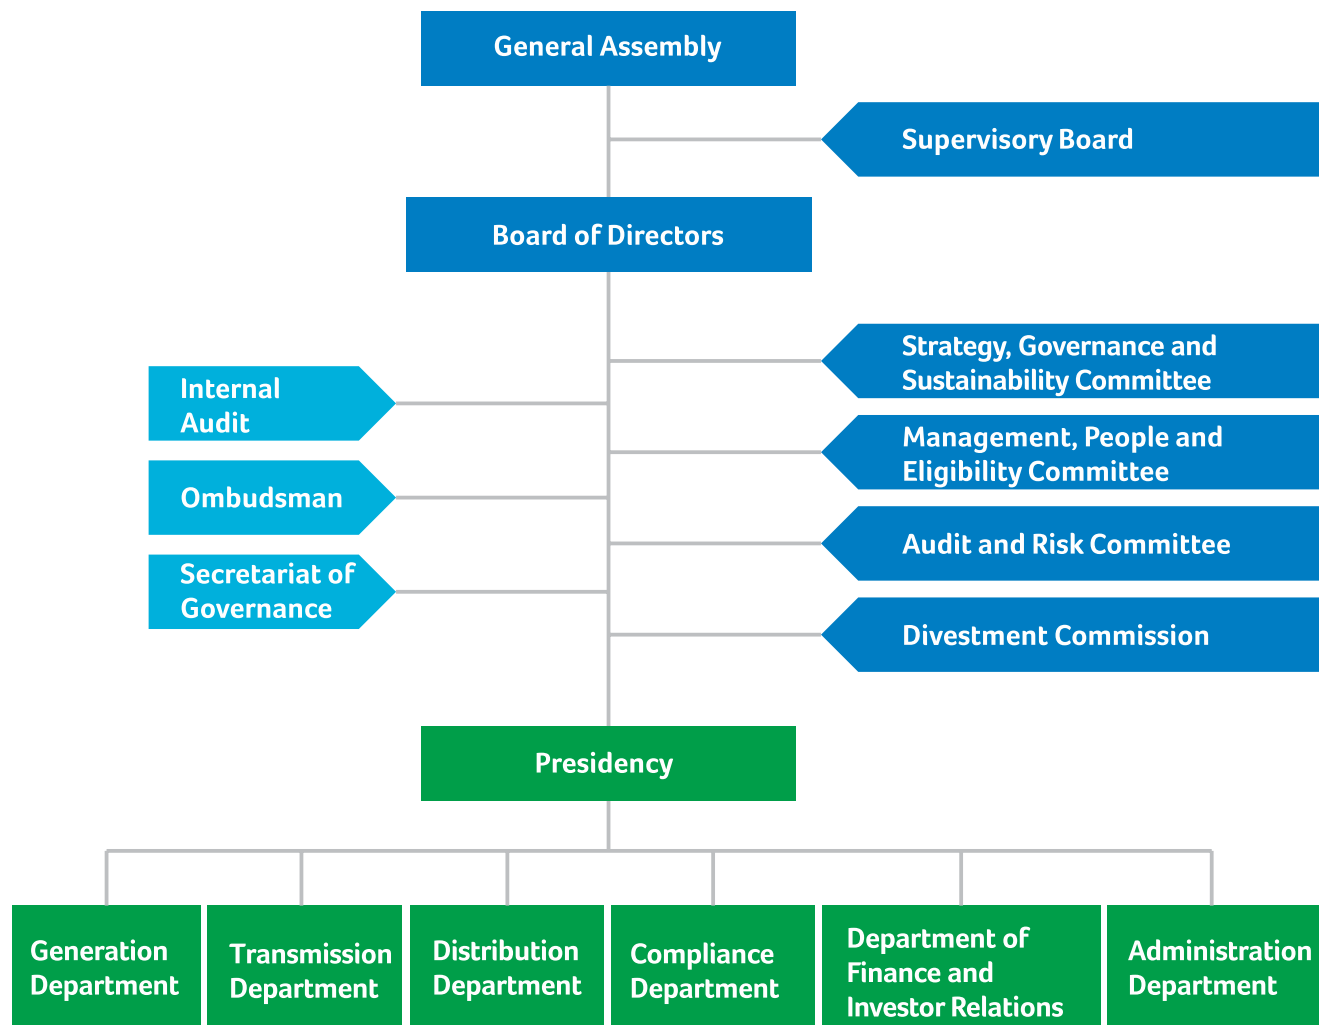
General Assembly

Supervisory Board

Board of Directors

Strategy, Governance and Sustainability Committee

Internal Audit

Management, People and Eligibility Committee

Ombudsman

Audit and Risk Committee

Secretariat of Governance

Divestment Commission

Presidency

Generation Department

Transmission Department

Distribution Department

Compliance Department

Department of Finance and Investor Relations

Administration Department